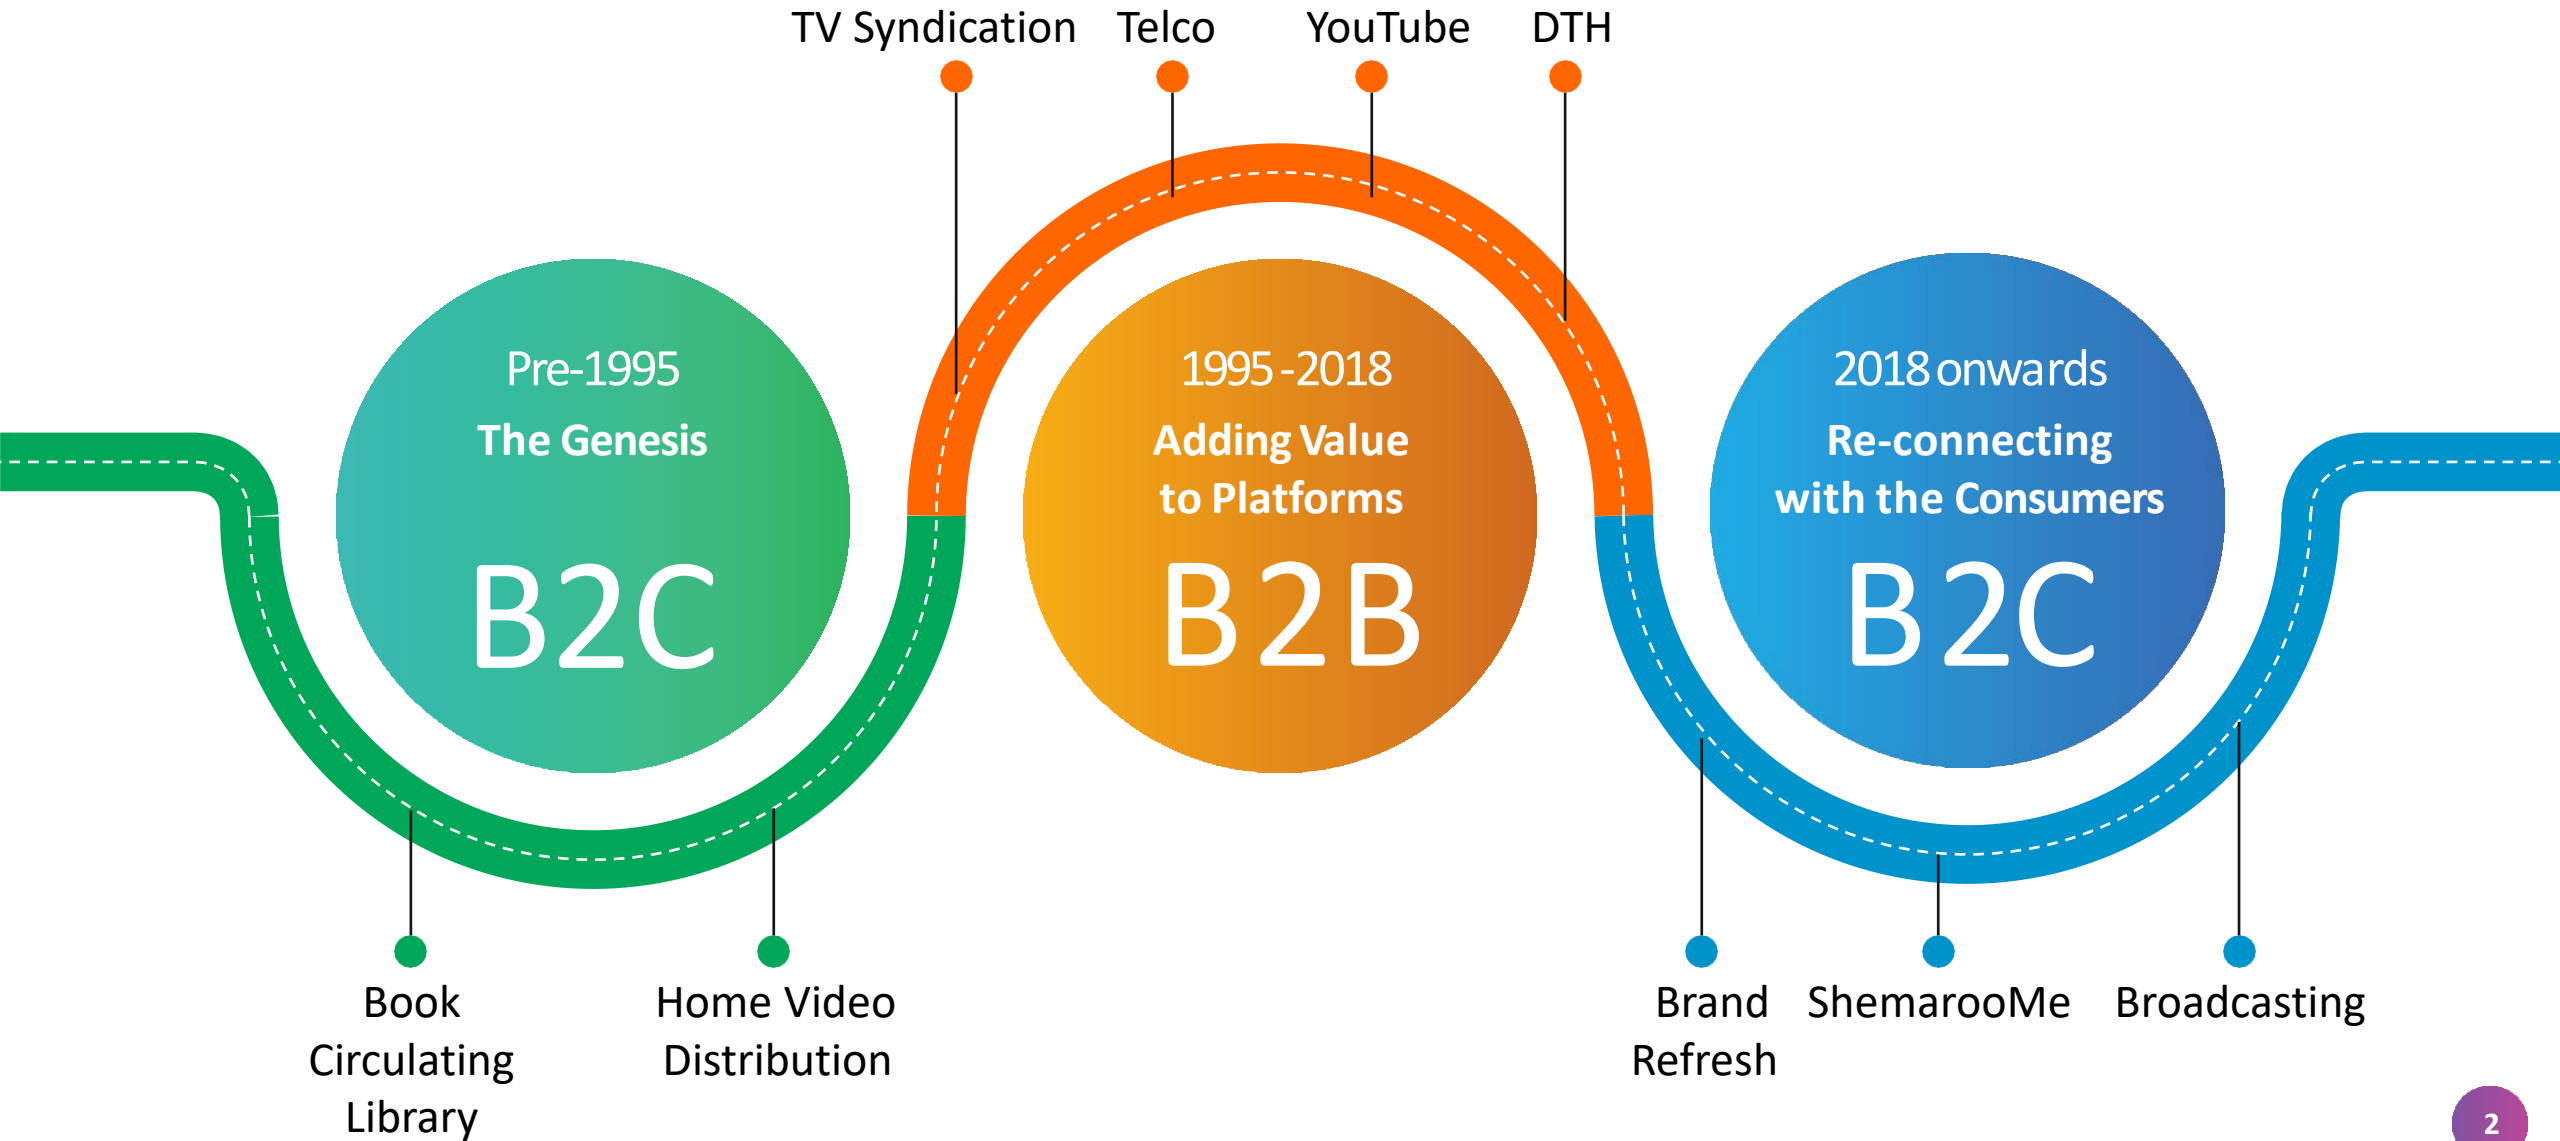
TV Syndication Telco YouTube DTH

Pre-1995
The Genesis
B2C

1995-2018
Adding Value to Platforms
B2B

2018 onwards
Re-connecting with the Consumers
B2C

Book Circulating Library

Home Video Distribution

Brand Refresh

ShemarooMe

Broadcasting

2